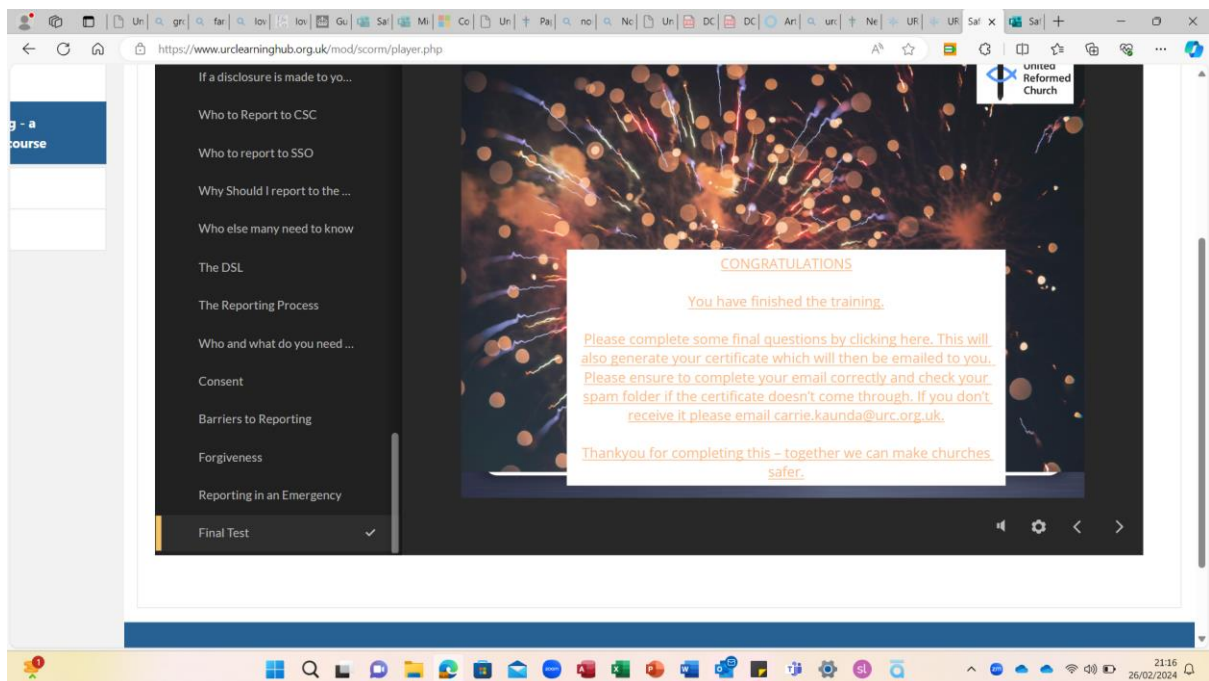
Un | gr | far | lov | lov | Gu | Sa | Mi | Co | Un | Pa | no | Nc | Un | DC | DC | Ar | urc | Ne | UR | UR | Saf | Saf

https://www.urclearninghub.org.uk/mod/scorm/player.php

g - a
course

If a disclosure is made to yo...

Who to Report to CSC

Who to report to SSO

Why Should I report to the ...

Who else many need to know

The DSL

The Reporting Process

Who and what do you need ...

Consent

Barriers to Reporting

Forgiveness

Reporting in an Emergency

Final Test

United Reformed Church

CONGRATULATIONS

You have finished the training.

Please complete some final questions by clicking here. This will also generate your certificate which will then be emailed to you. Please ensure to complete your email correctly and check your spam folder if the certificate doesn't come through. If you don't receive it please email carrie.kaunda@urc.org.uk.

Thankyou for completing this – together we can make churches safer.

21:16
26/02/2024